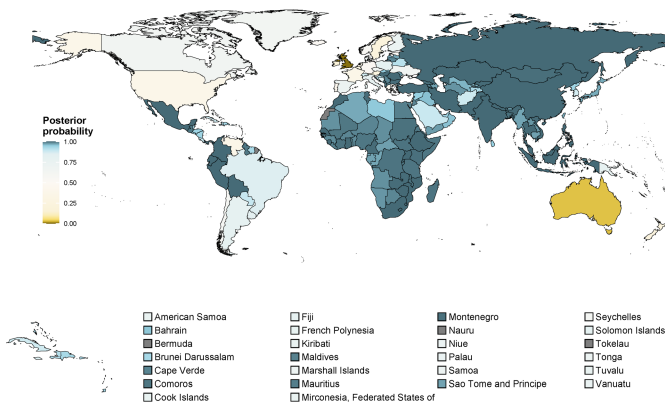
Posterior probability

1.00
0.75
0.50
0.25
0.00

American Samoa
Bahrain
Bermuda
Brunei Darussalam
Cape Verde
Comoros
Cook Islands

Fiji
French Polynesia
Kiribati
Maldives
Marshall Islands
Mauritius
Mirconesia, Federated States of

Montenegro
Nauru
Niue
Palau
Samoa
Sao Tome and Principe

Seychelles
Solomon Islands
Tokelau
Tonga
Tuvalu
Vanuatu